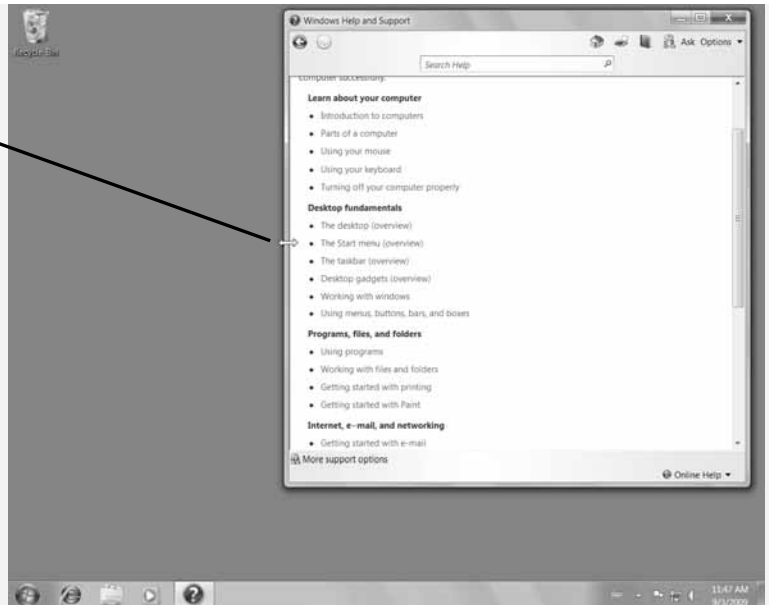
Recycle Bin

Windows Help and Support

Ask Options

Search Help

computer successfully.

Learn about your computer

- Introduction to computers
- Parts of a computer
- Using your mouse
- Using your keyboard
- Turning off your computer properly

Desktop fundamentals

- The desktop (overview)
- The Start menu (overview)
- The taskbar (overview)
- Desktop gadgets (overview)
- Working with windows
- Using menus, buttons, bars, and boxes

Programs, files, and folders

- Using programs
- Working with files and folders
- Getting started with printing
- Getting started with Paint

Internet, e-mail, and networking

- Getting started with e-mail

More support options

Online Help

11:47 AM
9/1/2009